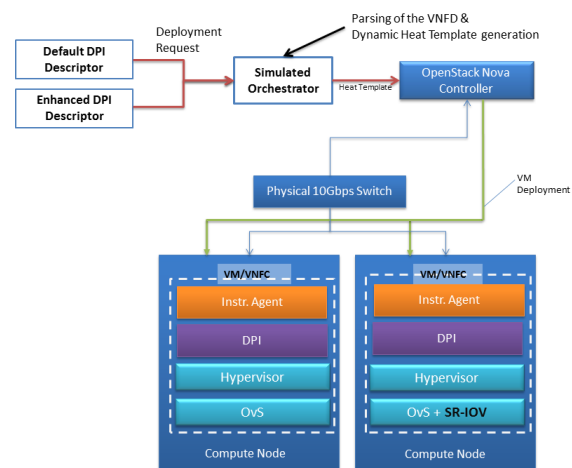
Parsing of the VNFD &
Dynamic Heat Template generation

Deployment Request

Default DPI Descriptor

Enhanced DPI Descriptor

Simulated Orchestrator

Heat Template

OpenStack Nova Controller

Physical 10Gbps Switch

VM Deployment

VM/VNFC

Instr. Agent

DPI

Hypervisor

OvS

Compute Node

VM/VNFC

Instr. Agent

DPI

Hypervisor

OvS + SR-IOV

Compute Node